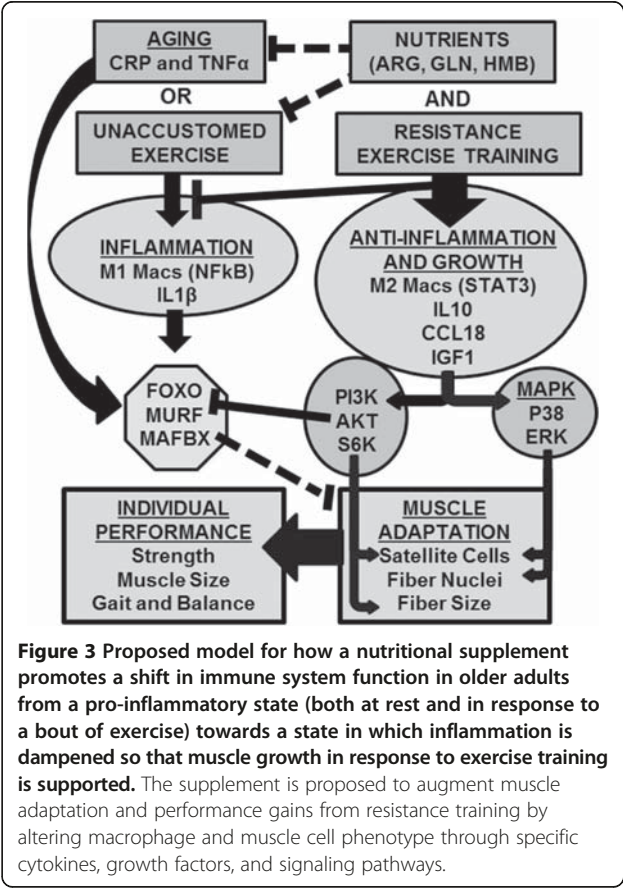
AGING
CRP and TNFα

NUTRIENTS
(ARG, GLN, HMB)

OR

AND

UNACCUSTOMED
EXERCISE

RESISTANCE
EXERCISE TRAINING

INFLAMMATION
M1 Macs (NFkB)
IL1β

ANTI-INFLAMMATION
AND GROWTH
M2 Macs (STAT3)
IL10
CCL18
IGF1

FOXO
MURF
MAFBX

PI3K
AKT
S6K

MAPK
P38
ERK

INDIVIDUAL
PERFORMANCE
Strength
Muscle Size
Gait and Balance

MUSCLE
ADAPTATION
Satellite Cells
Fiber Nuclei
Fiber Size

**Figure 3 Proposed model for how a nutritional supplement promotes a shift in immune system function in older adults from a pro-inflammatory state (both at rest and in response to a bout of exercise) towards a state in which inflammation is dampened so that muscle growth in response to exercise training is supported.** The supplement is proposed to augment muscle adaptation and performance gains from resistance training by altering macrophage and muscle cell phenotype through specific cytokines, growth factors, and signaling pathways.